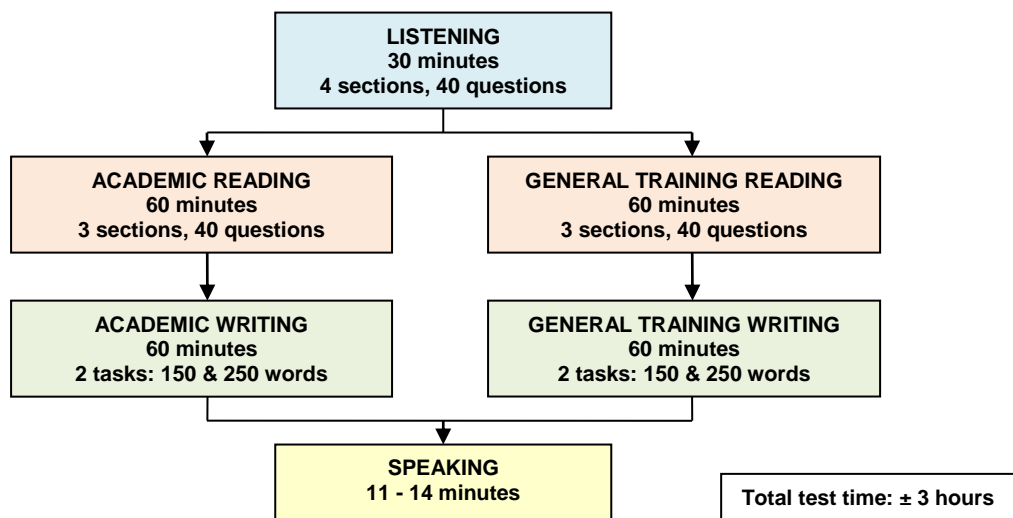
LISTENING
30 minutes
4 sections, 40 questions

ACADEMIC READING
60 minutes
3 sections, 40 questions

GENERAL TRAINING READING
60 minutes
3 sections, 40 questions

ACADEMIC WRITING
60 minutes
2 tasks: 150 & 250 words

GENERAL TRAINING WRITING
60 minutes
2 tasks: 150 & 250 words

SPEAKING
11 - 14 minutes

Total test time: ± 3 hours